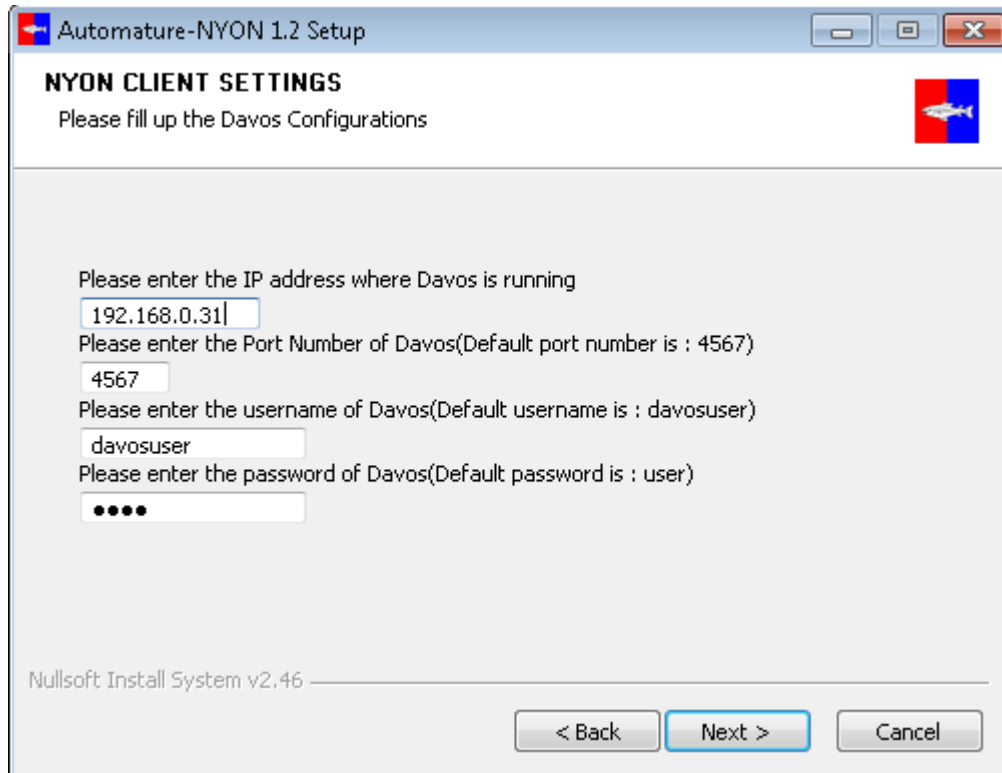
Automature-NYON 1.2 Setup

NYON CLIENT SETTINGS
Please fill up the Davos Configurations

Please enter the IP address where Davos is running
192.168.0.31
Please enter the Port Number of Davos(Default port number is : 4567)
4567
Please enter the username of Davos(Default username is : davosuser)
davosuser
Please enter the password of Davos(Default password is : user)
••••

Nullsoft Install System v2.46

< Back
Next >
Cancel